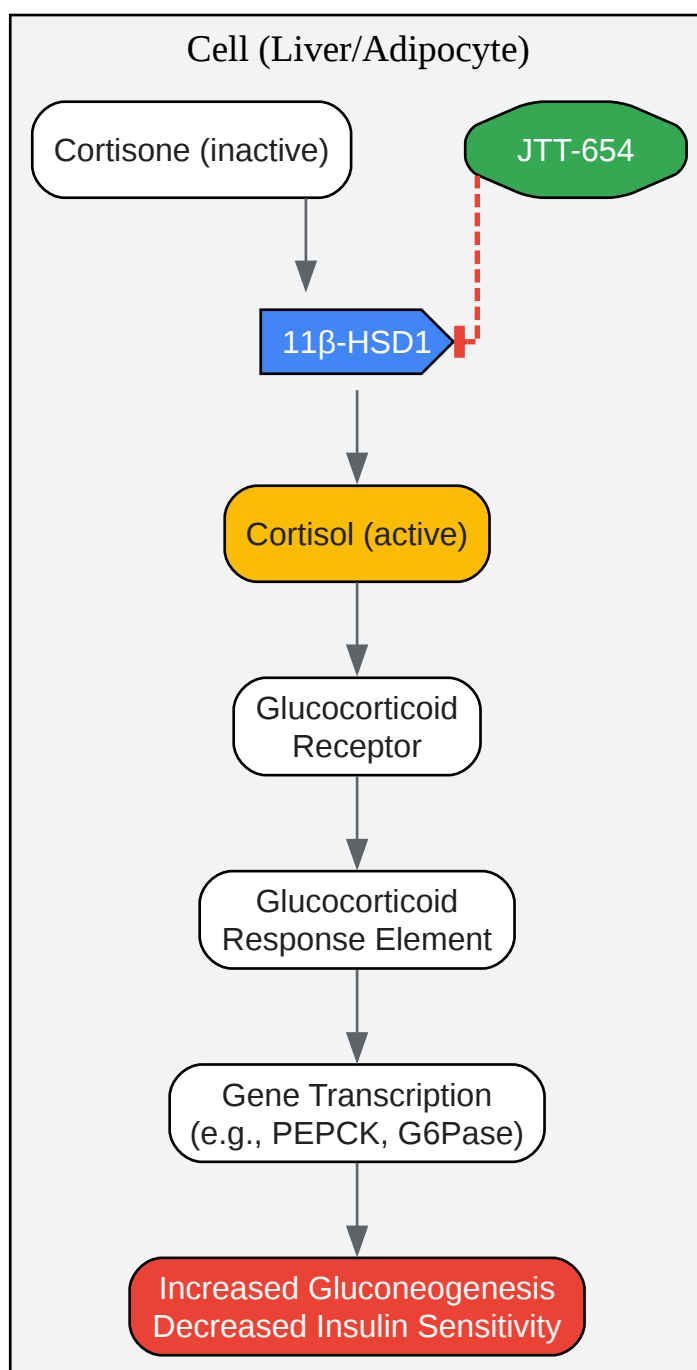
Cell (Liver/Adipocyte)

Cortisone (inactive)

JTT-654

11β-HSD1

Cortisol (active)

Glucocorticoid Receptor

Glucocorticoid Response Element

Gene Transcription (e.g., PEPCK, G6Pase)

Increased Gluconeogenesis Decreased Insulin Sensitivity